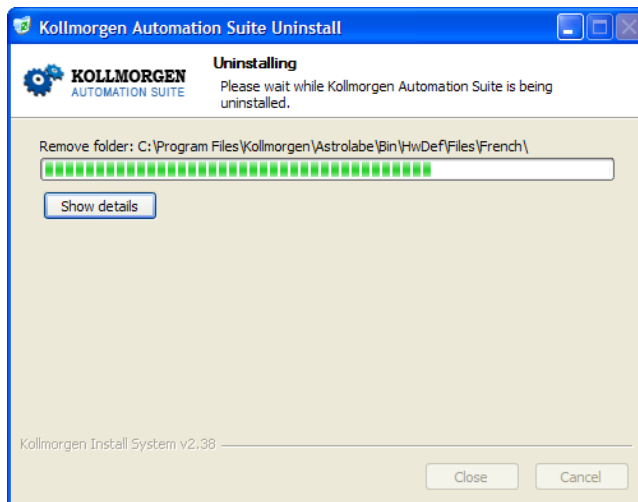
Kollmorgen Automation Suite Uninstall

KOLLMORGEN
AUTOMATION SUITE

Uninstalling
Please wait while Kollmorgen Automation Suite is being uninstalled.

Remove folder: C:\Program Files\Kollmorgen\Astrolabe\Bin\HwDef\Files\French\

Show details

Kollmorgen Install System v2.38

Close Cancel